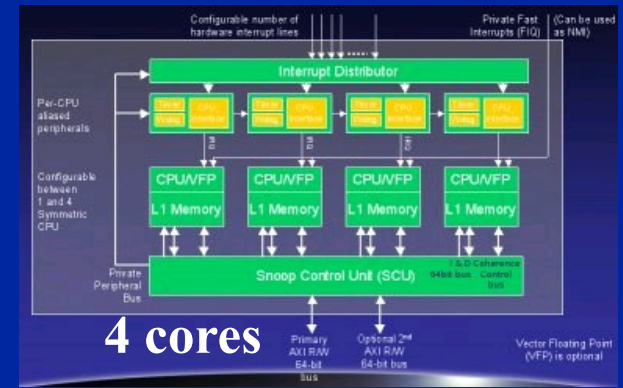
Configurable number of hardware interrupt lines

Private Fast Interrupts (FIQ)

(Can be used as NMI)

Interrupt Distributor

Per-CPU aliased peripherals

Timer | CPU
Wdog | Interface

Timer | CPU
Wdog | Interface

Timer | CPU
Wdog | Interface

Timer | CPU
Wdog | Interface

IRQ

IRQ

IRQ

IRQ

Configurable between 1 and 4 Symmetric CPU

CPU/VFP
L1 Memory

CPU/VFP
L1 Memory

CPU/VFP
L1 Memory

CPU/VFP
L1 Memory

Private Peripheral Bus

Snoop Control Unit (SCU)

I & D 64bit bus

Coherence Control bus

4 cores

Primary AXI R/W 64-bit bus

Optional 2$^{nd}$ AXI R/W 64-bit bus

Vector Floating Point (VFP) is optional